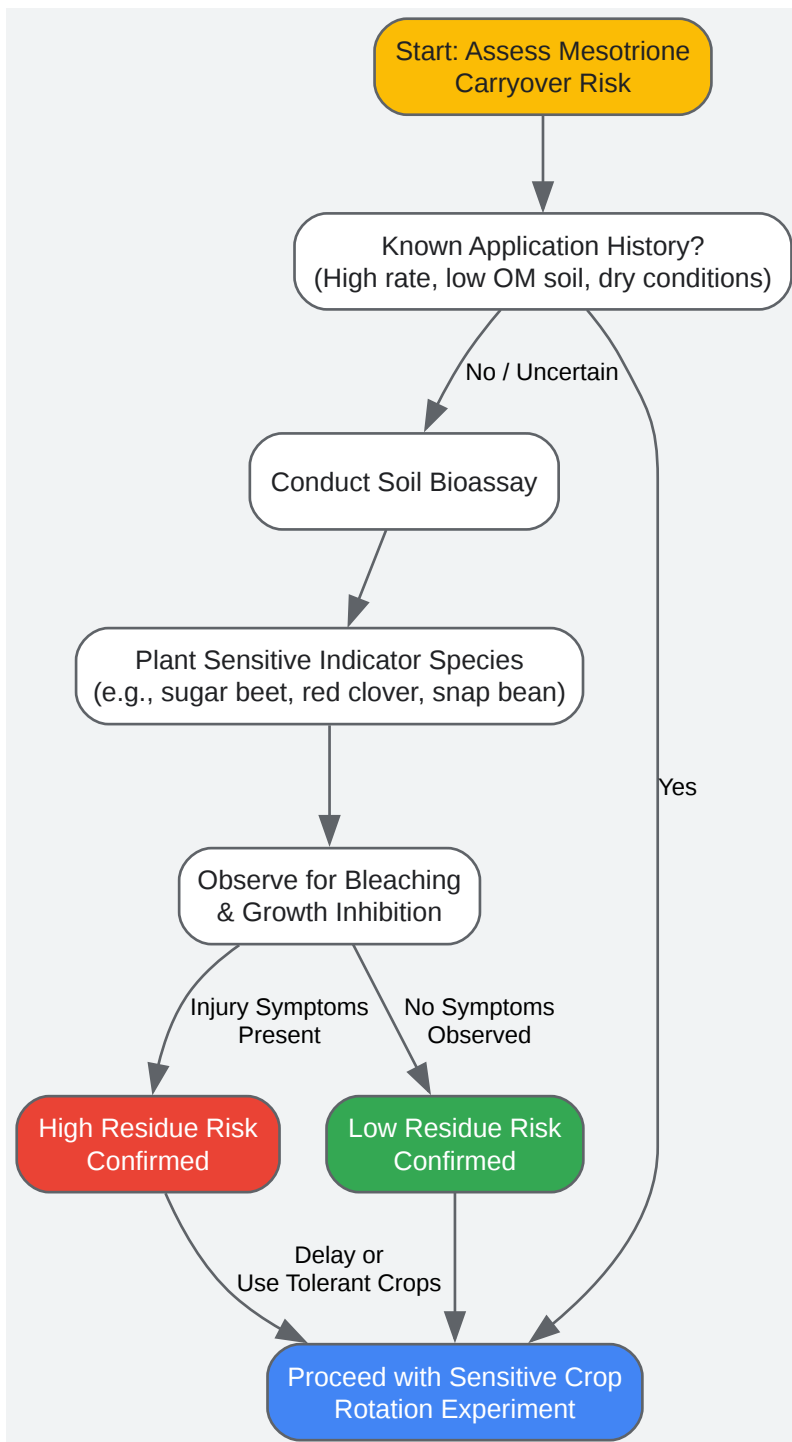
Start: Assess Mesotrione Carryover Risk

Known Application History?
(High rate, low OM soil, dry conditions)

No / Uncertain

Yes

Conduct Soil Bioassay

Plant Sensitive Indicator Species
(e.g., sugar beet, red clover, snap bean)

Observe for Bleaching & Growth Inhibition

Injury Symptoms Present

No Symptoms Observed

High Residue Risk Confirmed

Low Residue Risk Confirmed

Delay or Use Tolerant Crops

Proceed with Sensitive Crop Rotation Experiment